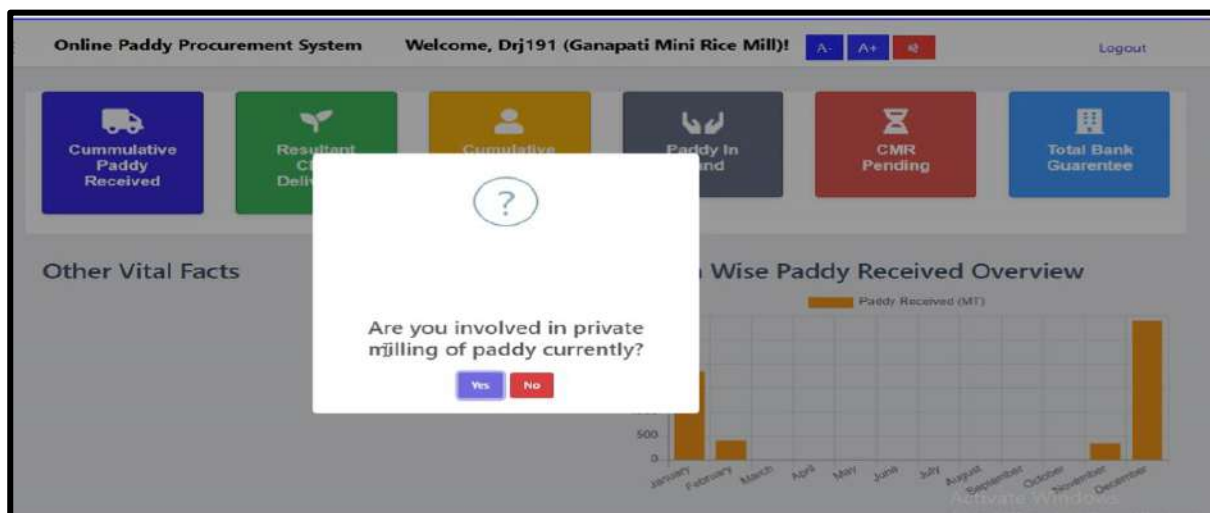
Online Paddy Procurement System Welcome, Drj191 (Ganapati Mini Rice Mill)! A- A+ अ Logout

Cummulative Paddy Received

Resultant C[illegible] Deli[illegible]

Cumulative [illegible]

Paddy In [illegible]and

CMR Pending

Total Bank Guarentee

Other Vital Facts

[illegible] Wise Paddy Received Overview

Paddy Received (MT)

?

Are you involved in private milling of paddy currently?

Yes No

500
0

January February March April May June July August September October November December

Activate Windows